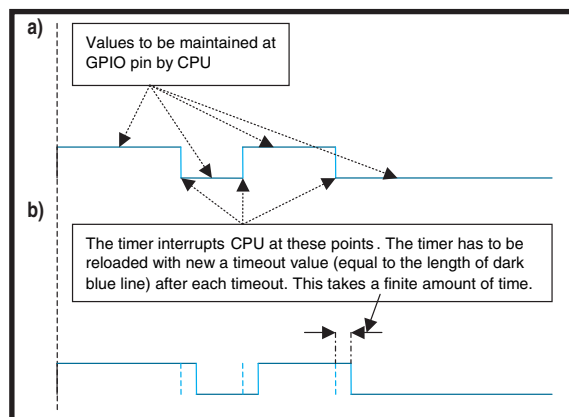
a)

Values to be maintained at GPIO pin by CPU

b)

The timer interrupts CPU at these points. The timer has to be reloaded with new a timeout value (equal to the length of dark blue line) after each timeout. This takes a finite amount of time.